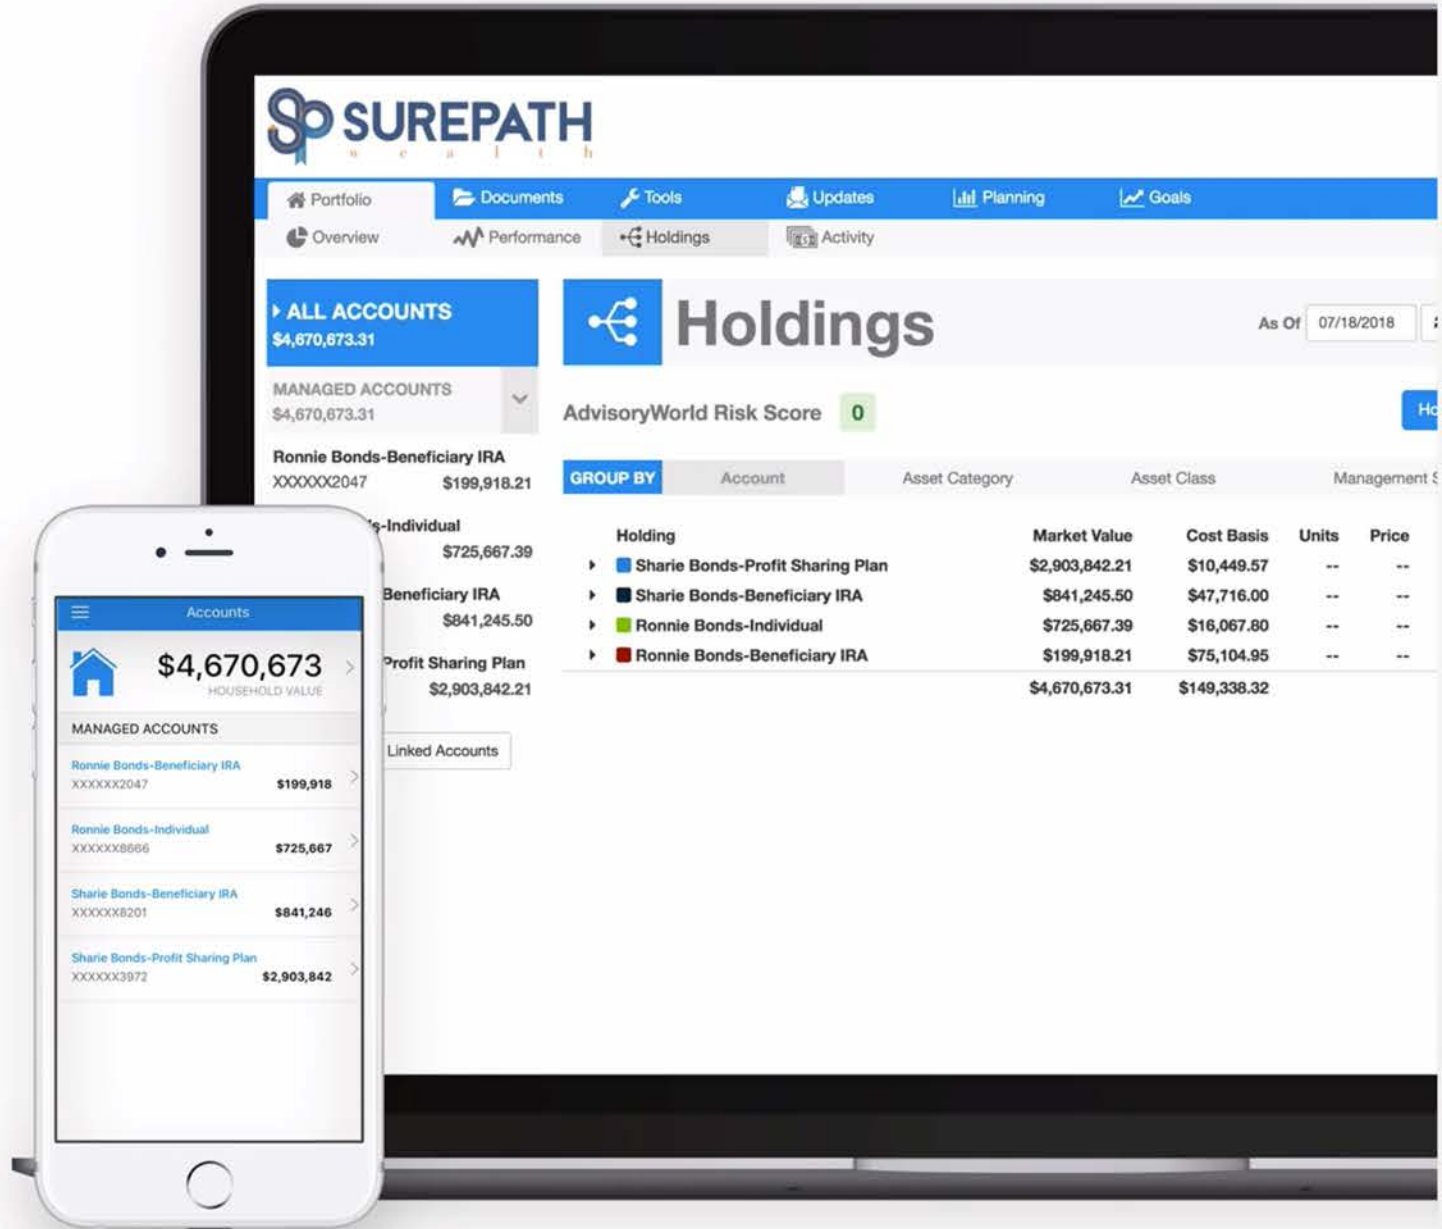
SUREPATH
w e a l t h

Portfolio Documents Tools Updates Planning Goals
Overview Performance Holdings Activity

ALL ACCOUNTS
$4,670,673.31

MANAGED ACCOUNTS
$4,670,673.31

Ronnie Bonds-Beneficiary IRA
XXXXXX2047 $199,918.21

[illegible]s-Individual
$725,667.39

Beneficiary IRA
$841,245.50

Profit Sharing Plan
$2,903,842.21

Linked Accounts

Holdings

As Of 07/18/2018

AdvisoryWorld Risk Score 0

Ho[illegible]

GROUP BY Account Asset Category Asset Class Management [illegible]

| Holding | Market Value | Cost Basis | Units | Price |
|---|---|---|---|---|
| Sharie Bonds-Profit Sharing Plan | $2,903,842.21 | $10,449.57 | -- | -- |
| Sharie Bonds-Beneficiary IRA | $841,245.50 | $47,716.00 | -- | -- |
| Ronnie Bonds-Individual | $725,667.39 | $16,067.80 | -- | -- |
| Ronnie Bonds-Beneficiary IRA | $199,918.21 | $75,104.95 | -- | -- |
| | $4,670,673.31 | $149,338.32 | | |

Accounts

$4,670,673
HOUSEHOLD VALUE

MANAGED ACCOUNTS

Ronnie Bonds-Beneficiary IRA
XXXXXX2047 $199,918

Ronnie Bonds-Individual
XXXXXX8666 $725,667

Sharie Bonds-Beneficiary IRA
XXXXXX8201 $841,246

Sharie Bonds-Profit Sharing Plan
XXXXXX3972 $2,903,842